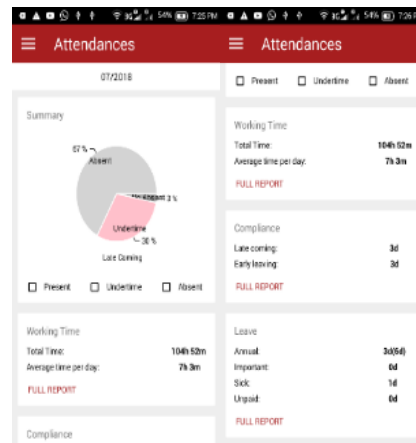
54% 7:25 PM

Attendances

07/2018

Summary

67 %
Absent
Present 3 %
Undertime
30 %
Late Coming

Present Undertime Absent

Working Time
Total Time: 104h 52m
Average time per day: 7h 3m
FULL REPORT

Compliance

54% 7:26

Attendances

Present Undertime Absent

Working Time
Total Time: 104h 52m
Average time per day: 7h 3m
FULL REPORT

Compliance
Late coming: 3d
Early leaving: 3d
FULL REPORT

Leave
Annual: 3d(6d)
Important: 0d
Sick: 1d
Unpaid: 0d
FULL REPORT